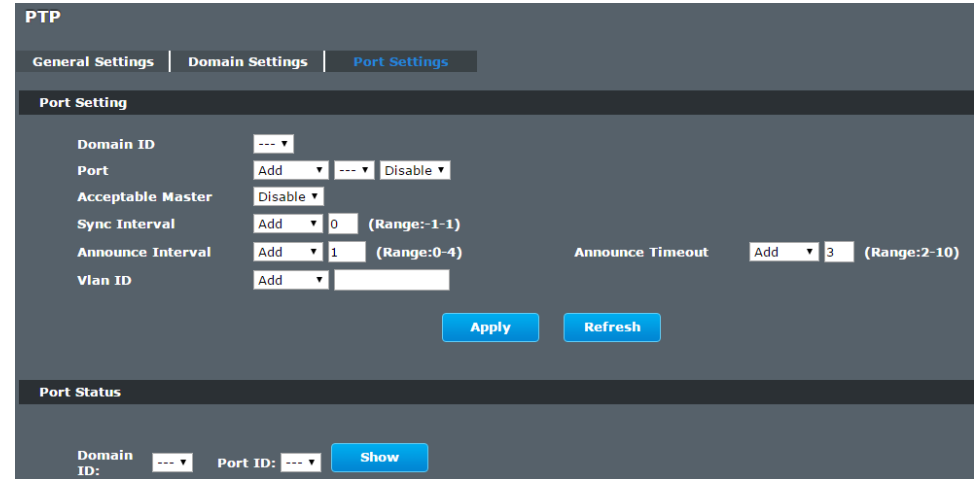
PTP

General Settings | Domain Settings | Port Settings

Port Setting

Domain ID --- ▾

Port Add ▾ --- ▾ Disable ▾

Acceptable Master Disable ▾

Sync Interval Add ▾ 0 (Range:-1-1)

Announce Interval Add ▾ 1 (Range:0-4) Announce Timeout Add ▾ 3 (Range:2-10)

Vlan ID Add ▾

Apply Refresh

Port Status

Domain ID: --- ▾ Port ID: --- ▾ Show